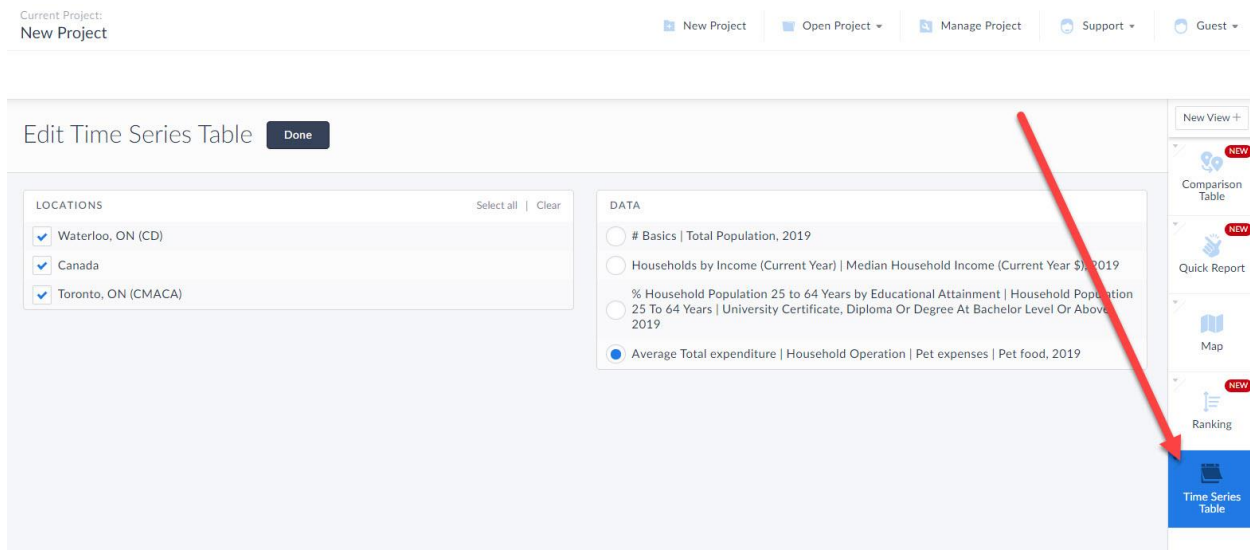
Current Project:
New Project

New Project | Open Project ▾ | Manage Project | Support ▾ | Guest ▾

Edit Time Series Table Done

LOCATIONS Select all | Clear

Waterloo, ON (CD)

Canada

Toronto, ON (CMACA)

DATA

# Basics | Total Population, 2019

Households by Income (Current Year) | Median Household Income (Current Year $), 2019

% Household Population 25 to 64 Years by Educational Attainment | Household Population 25 To 64 Years | University Certificate, Diploma Or Degree At Bachelor Level Or Above, 2019

Average Total expenditure | Household Operation | Pet expenses | Pet food, 2019

New View +

NEW
Comparison Table

NEW
Quick Report

Map

NEW
Ranking

Time Series Table